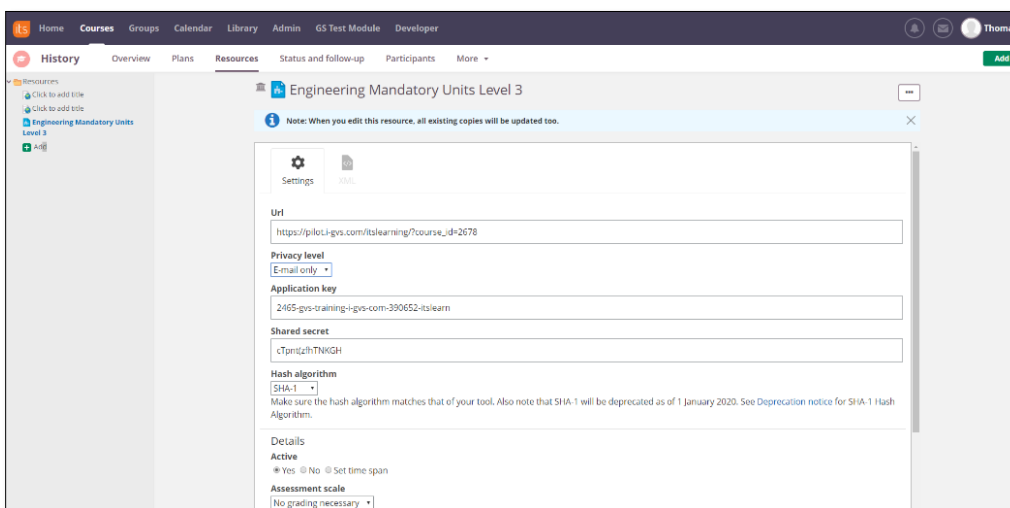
its Home Courses Groups Calendar Library Admin GS Test Module Developer

Thoma

History Overview Plans Resources Status and follow-up Participants More

Add

Resources
Click to add title
Click to add title
Engineering Mandatory Units Level 3
Add

Engineering Mandatory Units Level 3

...

Note: When you edit this resource, all existing copies will be updated too.

Settings XML

Url
https://pilot.i-gvs.com/itslearning/?course_id=2678

Privacy level
E-mail only

Application key
2465-gvs-training-i-gvs-com-390652-itslearn

Shared secret
cTpntjzfhTNKGH

Hash algorithm
SHA-1
Make sure the hash algorithm matches that of your tool. Also note that SHA-1 will be deprecated as of 1 January 2020. See Deprecation notice for SHA-1 Hash Algorithm.

Details
Active
Yes No Set time span

Assessment scale
No grading necessary